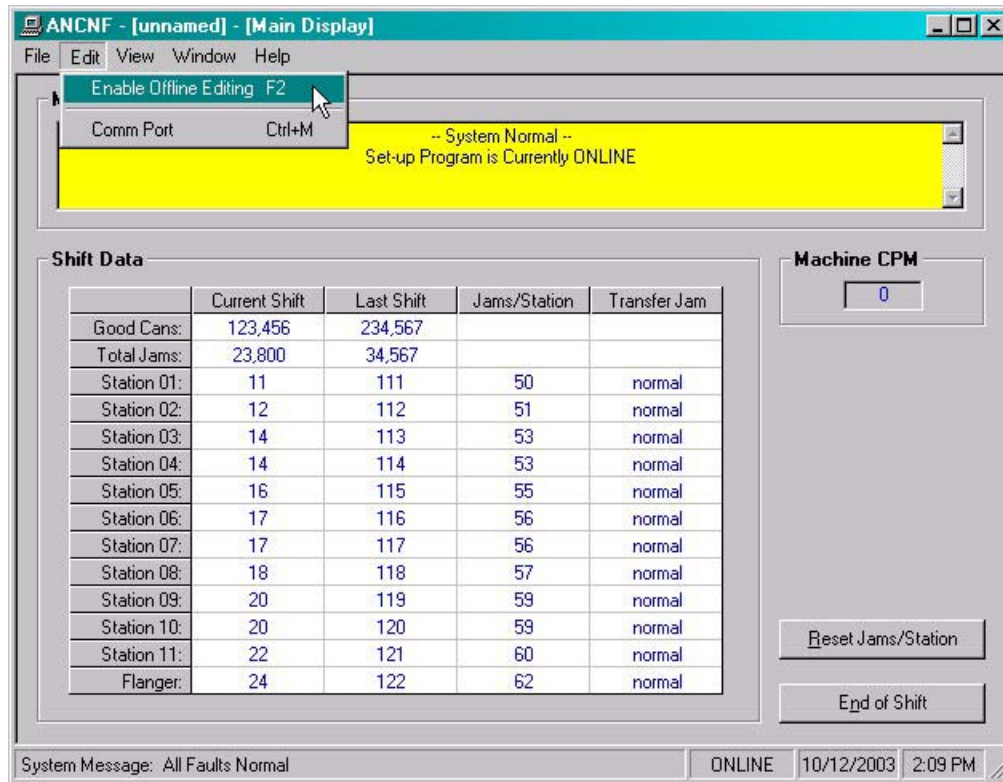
ANCNF - [unnamed] - [Main Display]

File Edit View Window Help

Enable Offline Editing F2

Comm Port Ctrl+M

-- System Normal --
Set-up Program is Currently ONLINE

Shift Data

| | Current Shift | Last Shift | Jams/Station | Transfer Jam |
|---|---|---|---|---|
| Good Cans: | 123,456 | 234,567 | | |
| Total Jams: | 23,800 | 34,567 | | |
| Station 01: | 11 | 111 | 50 | normal |
| Station 02: | 12 | 112 | 51 | normal |
| Station 03: | 14 | 113 | 53 | normal |
| Station 04: | 14 | 114 | 53 | normal |
| Station 05: | 16 | 115 | 55 | normal |
| Station 06: | 17 | 116 | 56 | normal |
| Station 07: | 17 | 117 | 56 | normal |
| Station 08: | 18 | 118 | 57 | normal |
| Station 09: | 20 | 119 | 59 | normal |
| Station 10: | 20 | 120 | 59 | normal |
| Station 11: | 22 | 121 | 60 | normal |
| Flanger: | 24 | 122 | 62 | normal |

Machine CPM
0

Reset Jams/Station

End of Shift

System Message: All Faults Normal

ONLINE 10/12/2003 2:09 PM